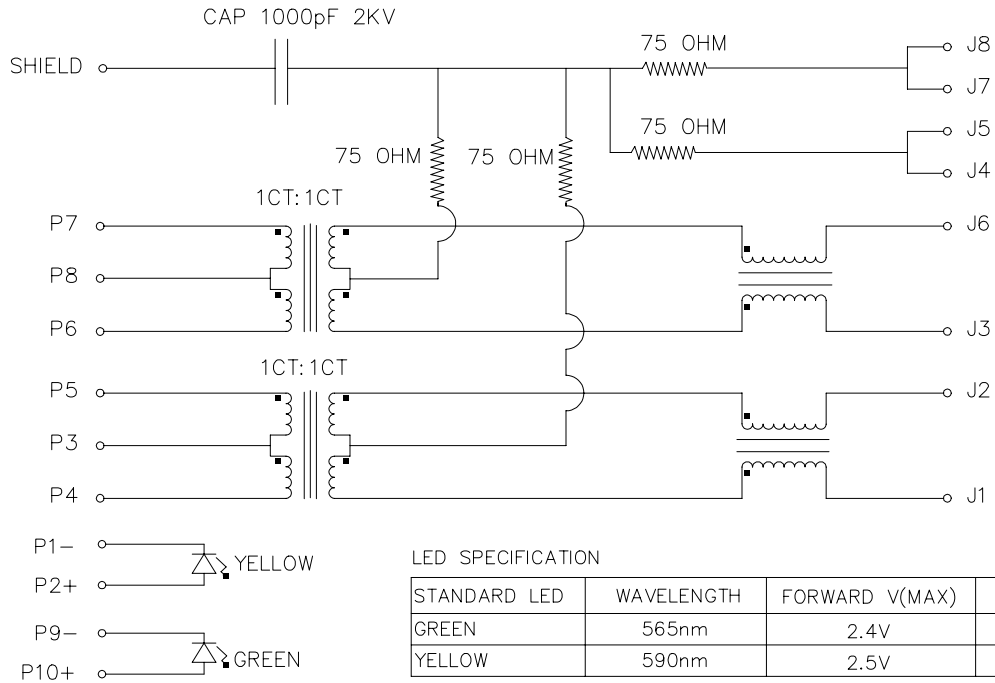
CAP 1000pF 2KV

SHIELD

75 OHM

J8

J7

75 OHM

J5

J4

75 OHM

75 OHM

1CT:1CT

P7

J6

P8

P6

J3

1CT:1CT

P5

J2

P3

P4

J1

P1−

YELLOW

P2+

P9−

GREEN

P10+

LED SPECIFICATION

| STANDARD LED | WAVELENGTH | FORWARD V(MAX) | |
|---|---|---|---|
| GREEN | 565nm | 2.4V | |
| YELLOW | 590nm | 2.5V | |